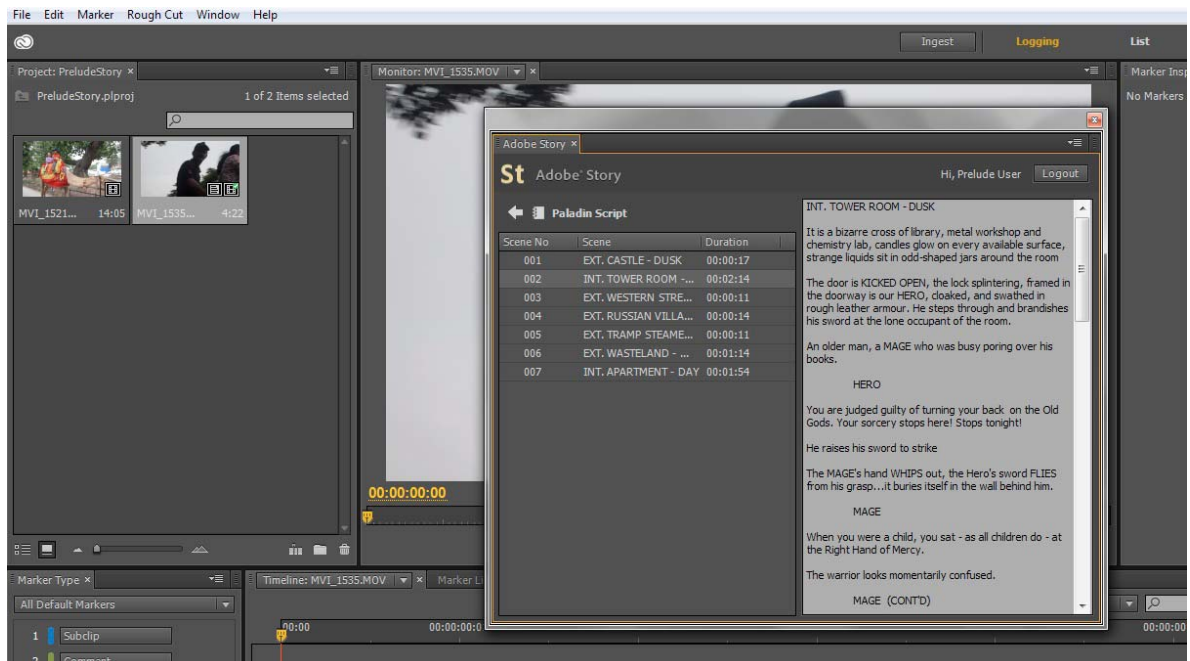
File Edit Marker Rough Cut Window Help

Ingest Logging List

Project: PreludeStory ×

PreludeStory.plproj 1 of 2 Items selected

MVI_1521... 14:05 MVI_1535... 4:22

Monitor: MVI_1535.MOV ×

Marker Insp

No Markers

Adobe Story ×

St Adobe Story

Hi, Prelude User Logout

Paladin Script

| Scene No | Scene | Duration |
|---|---|---|
| 001 | EXT. CASTLE - DUSK | 00:00:17 |
| 002 | INT. TOWER ROOM -... | 00:02:14 |
| 003 | EXT. WESTERN STRE... | 00:00:11 |
| 004 | EXT. RUSSIAN VILLA... | 00:00:14 |
| 005 | EXT. TRAMP STEAME... | 00:00:11 |
| 006 | EXT. WASTELAND - ... | 00:01:14 |
| 007 | INT. APARTMENT - DAY | 00:01:54 |

INT. TOWER ROOM - DUSK

It is a bizarre cross of library, metal workshop and chemistry lab, candles glow on every available surface, strange liquids sit in odd-shaped jars around the room

The door is KICKED OPEN, the lock splintering, framed in the doorway is our HERO, cloaked, and swathed in rough leather armour. He steps through and brandishes his sword at the lone occupant of the room.

An older man, a MAGE who was busy poring over his books.

HERO

You are judged guilty of turning your back on the Old Gods. Your sorcery stops here! Stops tonight!

He raises his sword to strike

The MAGE's hand WHIPS out, the Hero's sword FLIES from his grasp...it buries itself in the wall behind him.

MAGE

When you were a child, you sat - as all children do - at the Right Hand of Mercy.

The warrior looks momentarily confused.

MAGE (CONT'D)

00:00:00:00

Marker Type ×

All Default Markers

1 Subclip

2 Comment

Timeline: MVI_1535.MOV × Marker Li

00:00 00:00:00 00:00:00